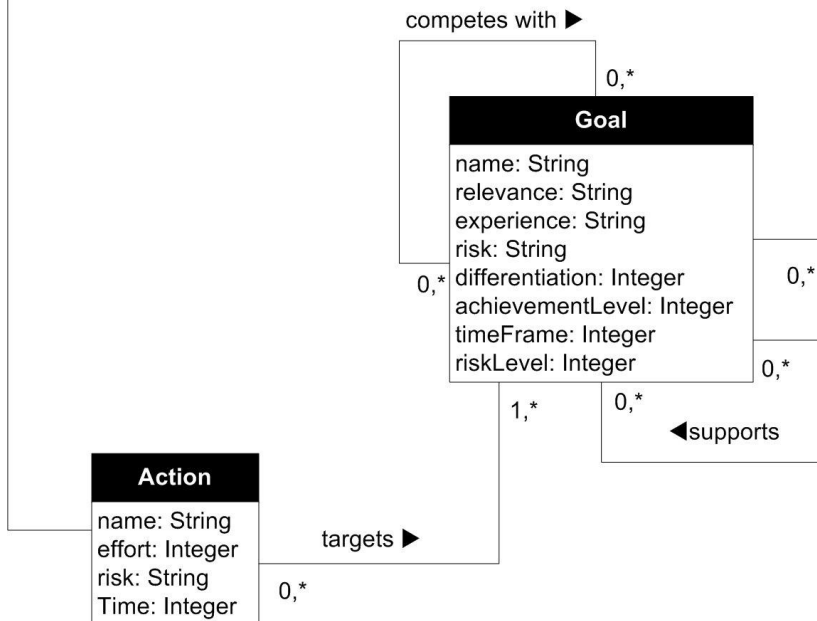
competes with ▶

0,*

Goal

name: String
relevance: String
experience: String
risk: String
differentiation: Integer
achievementLevel: Integer
timeFrame: Integer
riskLevel: Integer

0,*

0,*

0,*

1,*

0,*

◀supports

Action

name: String
effort: Integer
risk: String
Time: Integer

targets ▶

0,*